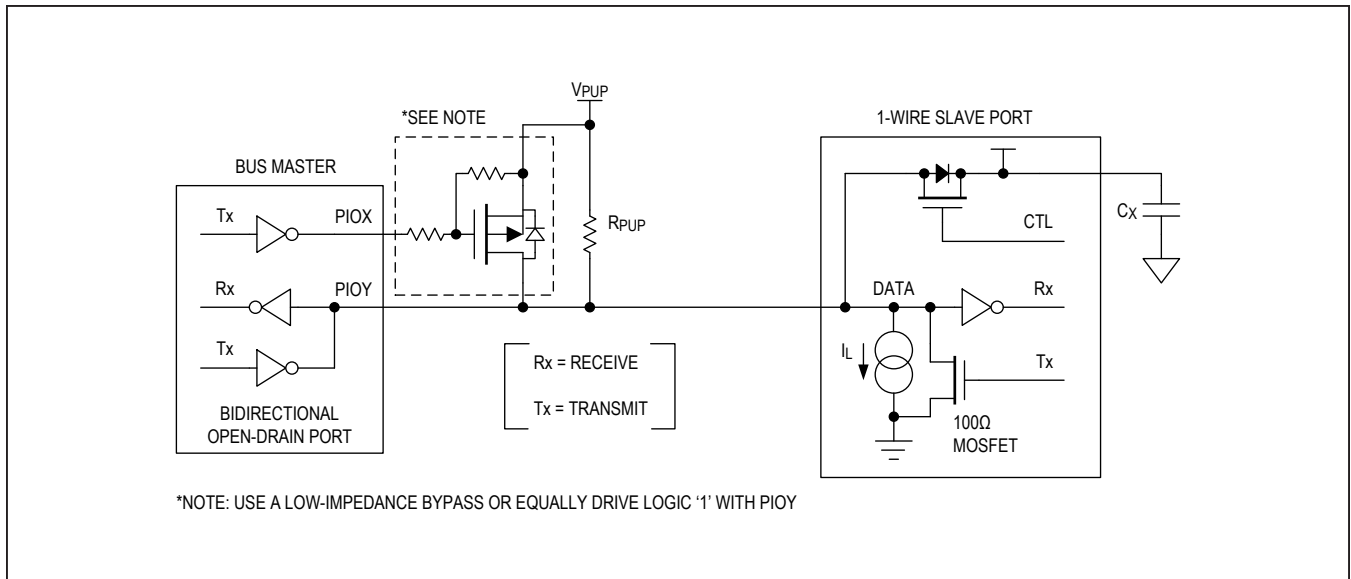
$V_{PUP}$

*SEE NOTE

1-WIRE SLAVE PORT

BUS MASTER

Tx

PIOX

$R_{PUP}$

CTL

$C_X$

Rx

PIOY

DATA

Rx

Tx

$I_L$

Tx

Rx = RECEIVE

Tx = TRANSMIT

BIDIRECTIONAL OPEN-DRAIN PORT

100Ω MOSFET

*NOTE: USE A LOW-IMPEDANCE BYPASS OR EQUALLY DRIVE LOGIC '1' WITH PIOY